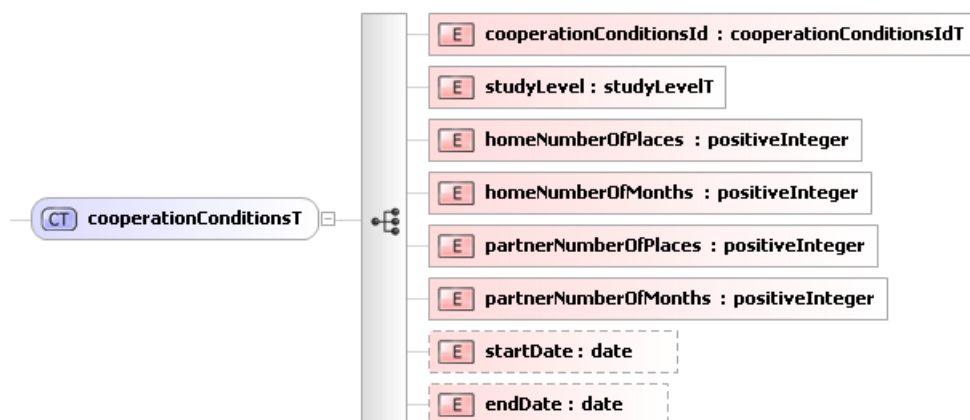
CT cooperationConditionsT

E cooperationConditionsId : cooperationConditionsIdT

E studyLevel : studyLevelT

E homeNumberOfPlaces : positiveInteger

E homeNumberOfMonths : positiveInteger

E partnerNumberOfPlaces : positiveInteger

E partnerNumberOfMonths : positiveInteger

E startDate : date

E endDate : date